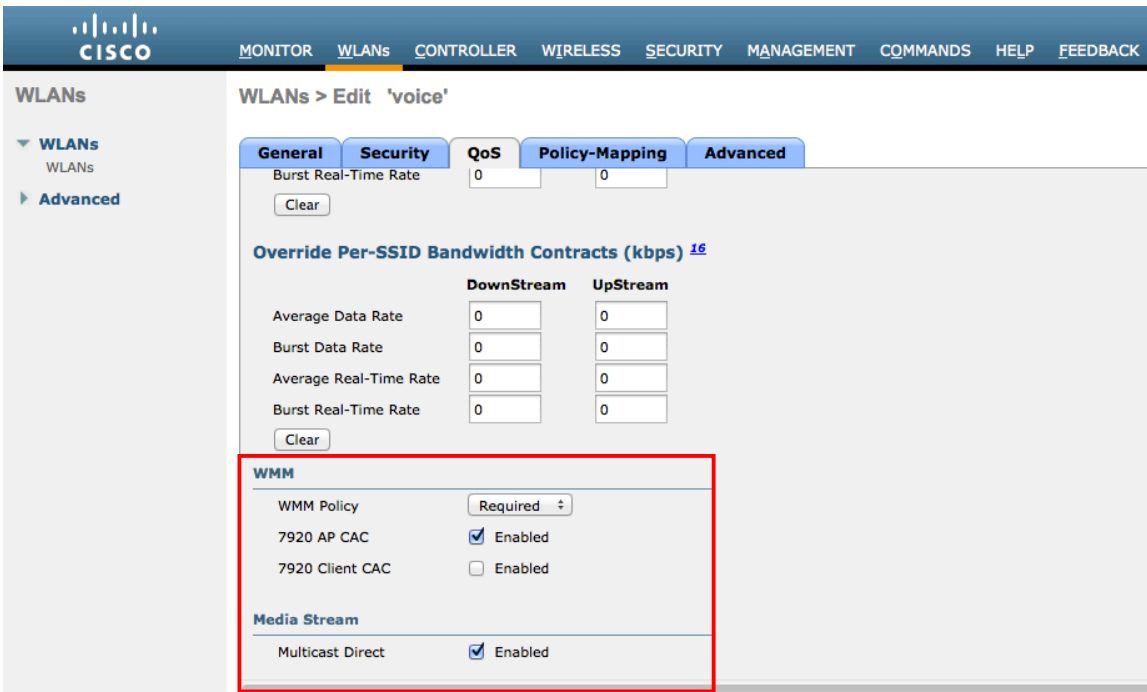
CISCO
MONITOR WLANs CONTROLLER WIRELESS SECURITY MANAGEMENT COMMANDS HELP FEEDBACK

WLANs

WLANs
WLANs

Advanced

WLANs > Edit 'voice'

General Security QoS Policy-Mapping Advanced

Burst Real-Time Rate 0 0
Clear

Override Per-SSID Bandwidth Contracts (kbps) 16

| | DownStream | UpStream |
|---|---|---|
| Average Data Rate | 0 | 0 |
| Burst Data Rate | 0 | 0 |
| Average Real-Time Rate | 0 | 0 |
| Burst Real-Time Rate | 0 | 0 |

Clear

WMM

WMM Policy Required
7920 AP CAC Enabled
7920 Client CAC Enabled

Media Stream

Multicast Direct Enabled